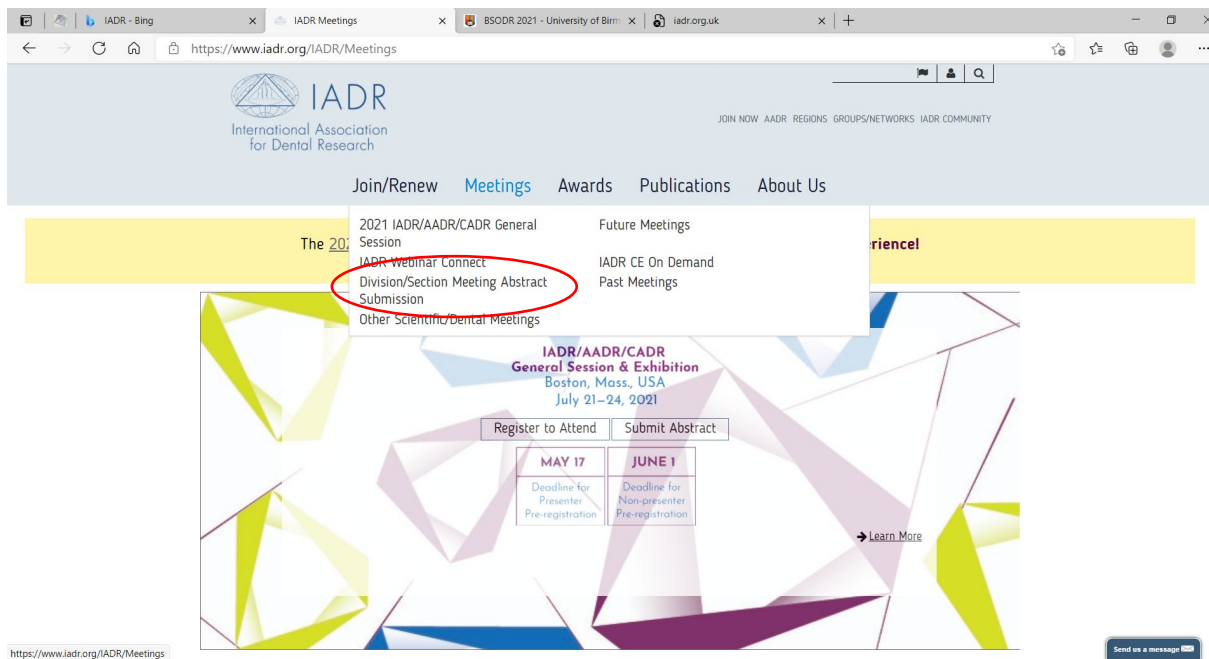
IADR - Bing
IADR Meetings
BSODR 2021 - University of Birm
iadr.org.uk

https://www.iadr.org/IADR/Meetings

IADR
International Association for Dental Research

JOIN NOW AADR REGIONS GROUPS/NETWORKS IADR COMMUNITY

Join/Renew Meetings Awards Publications About Us

2021 IADR/AADR/CADR General Session
IADR Webinar Connect
Division/Section Meeting Abstract Submission
Other Scientific/Dental Meetings

Future Meetings
IADR CE On Demand
Past Meetings

The 202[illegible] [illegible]rience!

IADR/AADR/CADR
General Session & Exhibition
Boston, Mass., USA
July 21–24, 2021

Register to Attend
Submit Abstract

MAY 17
Deadline for Presenter Pre-registration

JUNE 1
Deadline for Non-presenter Pre-registration

Learn More

https://www.iadr.org/IADR/Meetings

Send us a message